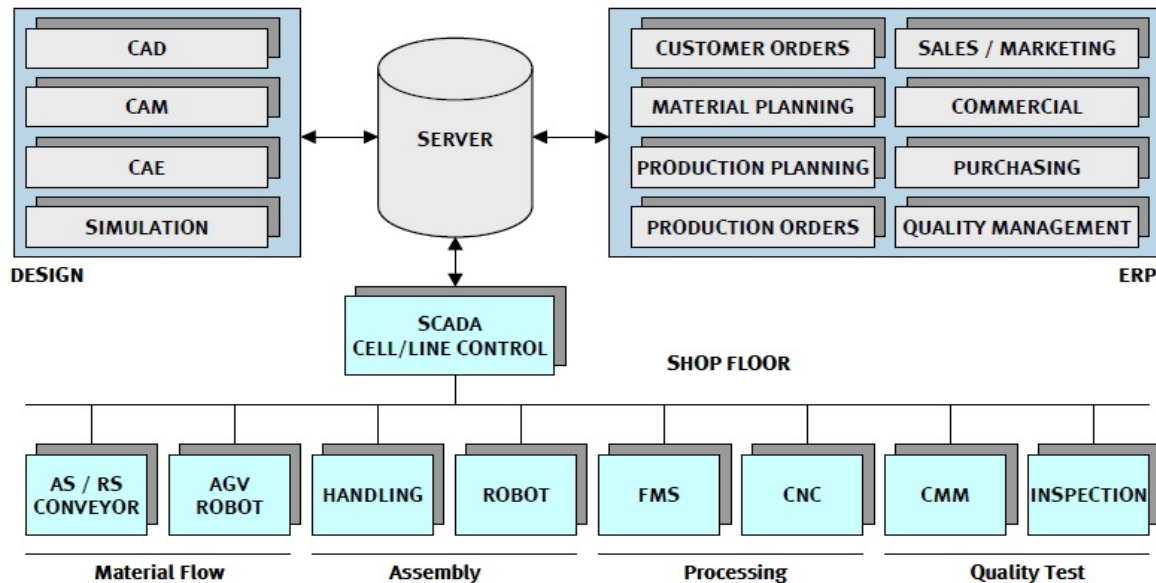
CAD

CAM

CAE

SIMULATION

DESIGN

SERVER

CUSTOMER ORDERS

SALES / MARKETING

MATERIAL PLANNING

COMMERCIAL

PRODUCTION PLANNING

PURCHASING

PRODUCTION ORDERS

QUALITY MANAGEMENT

ERP

SCADA
CELL/LINE CONTROL

SHOP FLOOR

AS / RS
CONVEYOR

AGV
ROBOT

HANDLING

ROBOT

FMS

CNC

CMM

INSPECTION

Material Flow

Assembly

Processing

Quality Test